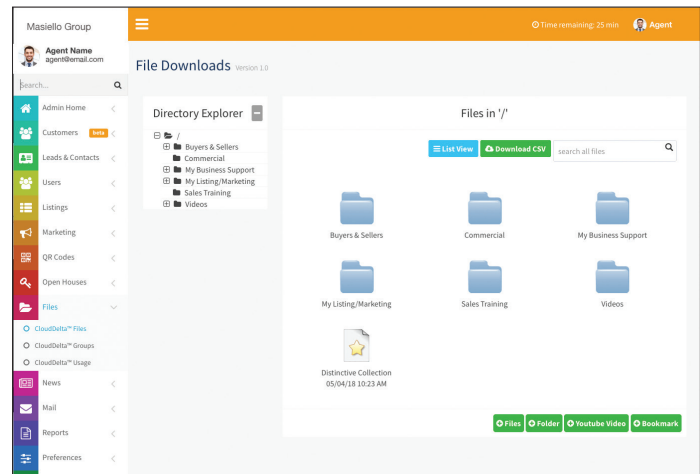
Masiello Group

Time remaining: 25 min Agent

Agent Name
agent@email.com

Search...

Admin Home
Customers beta
Leads & Contacts
Users
Listings
Marketing
QR Codes
Open Houses
Files
CloudDelta™ Files
CloudDelta™ Groups
CloudDelta™ Usage
News
Mail
Reports
Preferences

File Downloads Version 1.0

Directory Explorer

/
Buyers & Sellers
Commercial
My Business Support
My Listing/Marketing
Sales Training
Videos

Files in '/'

List View
Download CSV
search all files

Buyers & Sellers
Commercial
My Business Support
My Listing/Marketing
Sales Training
Videos
Distinctive Collection
05/04/18 10:23 AM

Files
Folder
Youtube Video
Bookmark